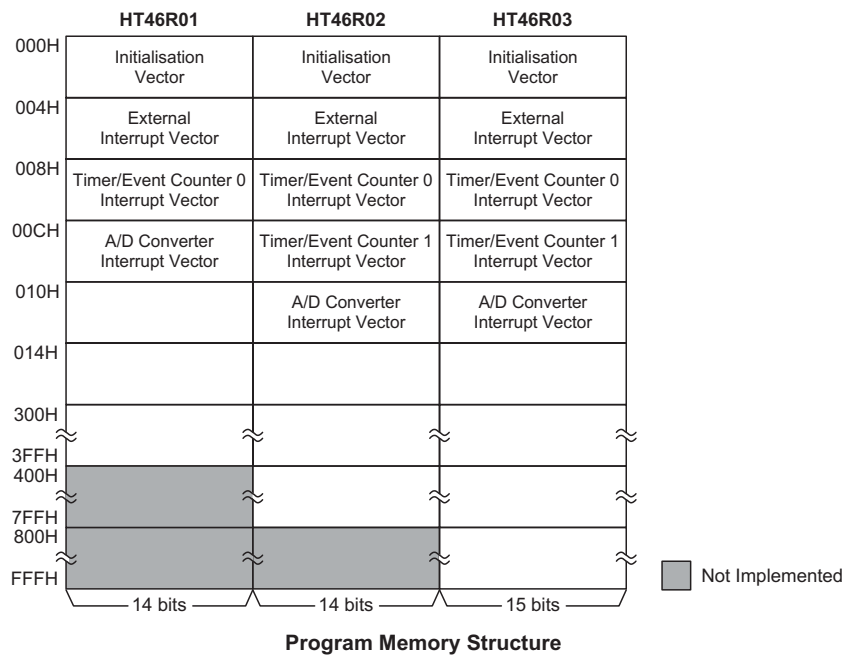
|  | HT46R01 | HT46R02 | HT46R03 |
|---|---|---|---|
| 000H | Initialisation Vector | Initialisation Vector | Initialisation Vector |
| 004H | External Interrupt Vector | External Interrupt Vector | External Interrupt Vector |
| 008H | Timer/Event Counter 0 Interrupt Vector | Timer/Event Counter 0 Interrupt Vector | Timer/Event Counter 0 Interrupt Vector |
| 00CH | A/D Converter Interrupt Vector | Timer/Event Counter 1 Interrupt Vector | Timer/Event Counter 1 Interrupt Vector |
| 010H | | A/D Converter Interrupt Vector | A/D Converter Interrupt Vector |
| 014H | | | |
| 300H 3FFH | | | |
| 400H 7FFH | | | |
| 800H FFFH | | | |
| | 14 bits | 14 bits | 15 bits |

Not Implemented

Program Memory Structure